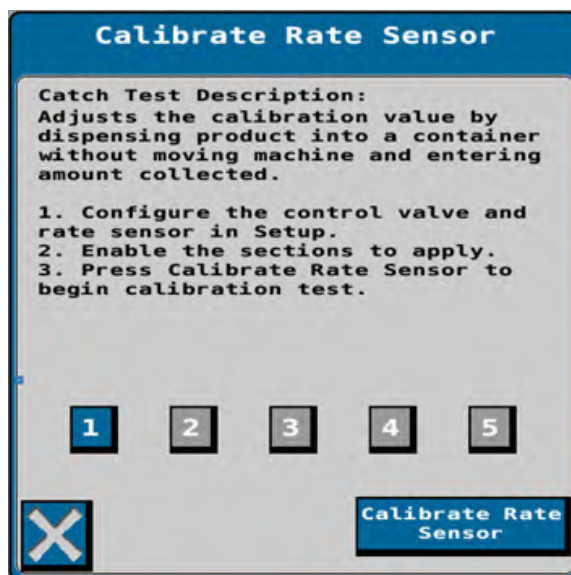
Calibrate Rate Sensor

Catch Test Description:
Adjusts the calibration value by dispensing product into a container without moving machine and entering amount collected.

1. Configure the control valve and rate sensor in Setup.
2. Enable the sections to apply.
3. Press Calibrate Rate Sensor to begin calibration test.

1 2 3 4 5

Calibrate Rate Sensor